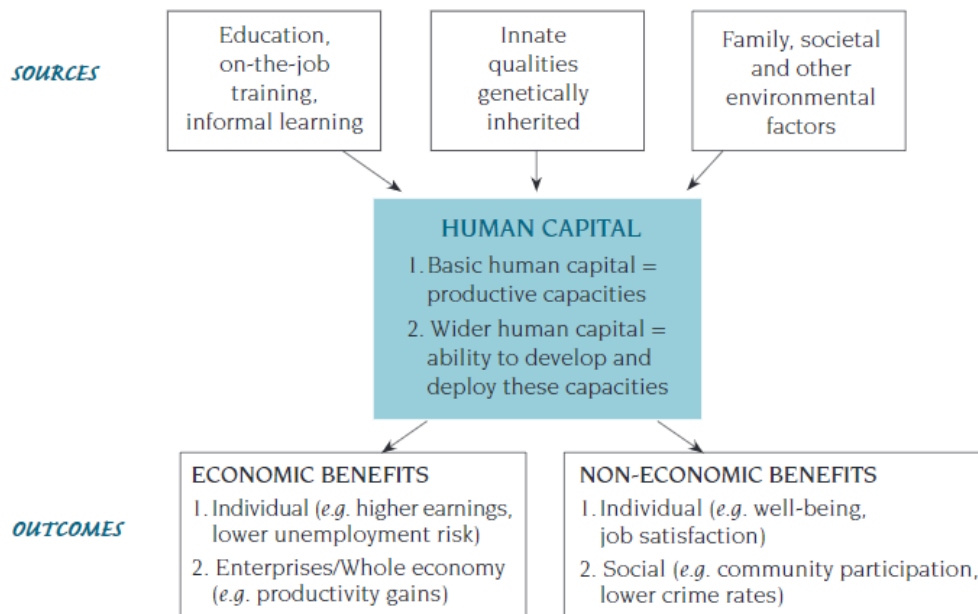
SOURCES

Education, on-the-job training, informal learning

Innate qualities genetically inherited

Family, societal and other environmental factors

HUMAN CAPITAL

1. Basic human capital = productive capacities

2. Wider human capital = ability to develop and deploy these capacities

OUTCOMES

ECONOMIC BENEFITS

1. Individual (*e.g.* higher earnings, lower unemployment risk)

2. Enterprises/Whole economy (*e.g.* productivity gains)

NON-ECONOMIC BENEFITS

1. Individual (*e.g.* well-being, job satisfaction)

2. Social (*e.g.* community participation, lower crime rates)